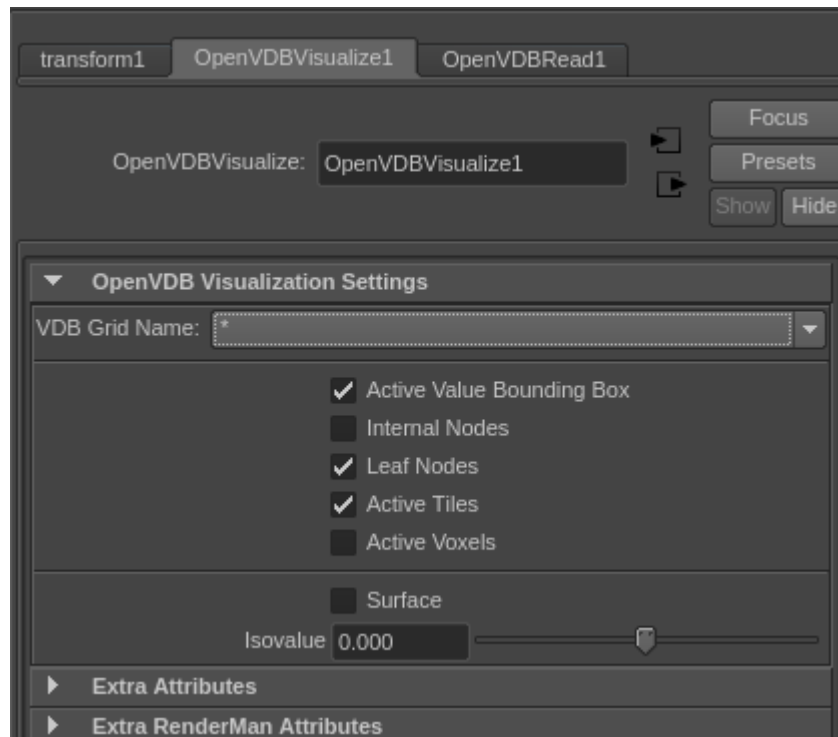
transform1 OpenVDBVisualize1 OpenVDBRead1

OpenVDBVisualize: OpenVDBVisualize1

Focus
Presets
Show Hide

OpenVDB Visualization Settings

VDB Grid Name: *

Active Value Bounding Box
Internal Nodes
Leaf Nodes
Active Tiles
Active Voxels

Surface
Isovalue 0.000

Extra Attributes
Extra RenderMan Attributes